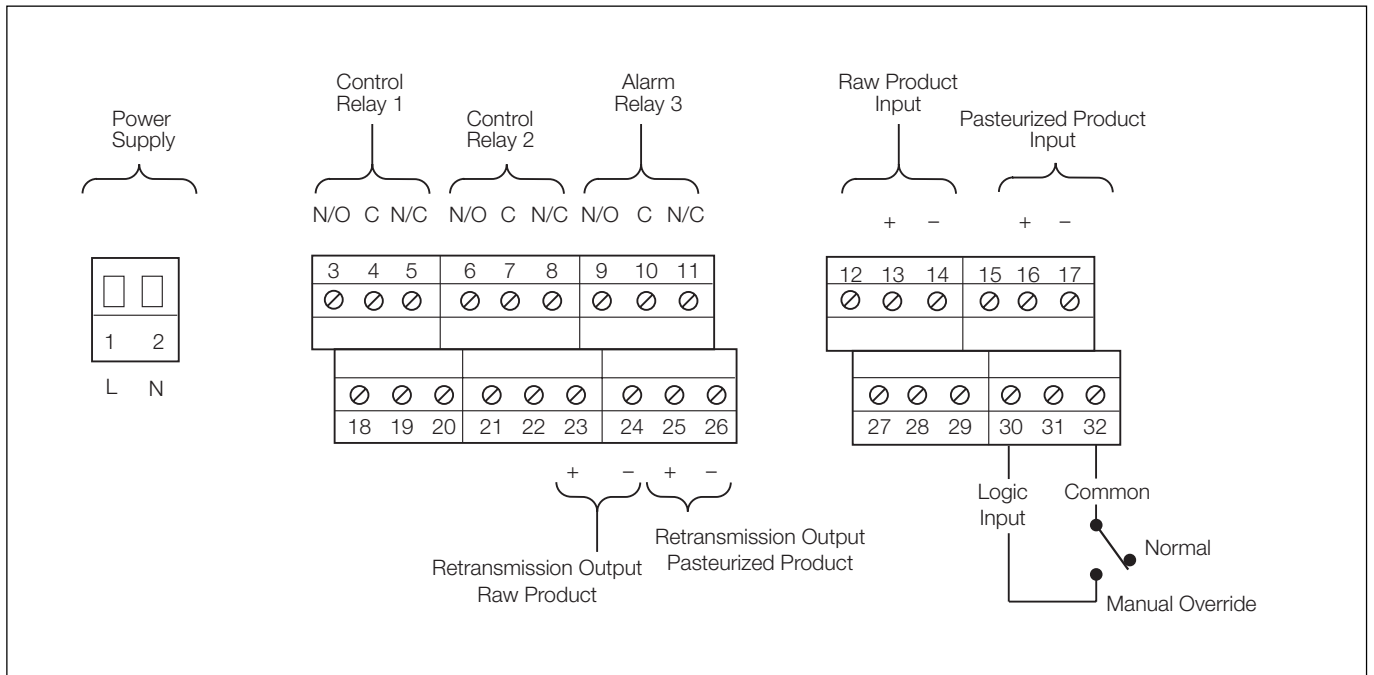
Power Supply

1 2
L N

Control Relay 1
N/O C N/C

Control Relay 2
N/O C N/C

Alarm Relay 3
N/O C N/C

3 4 5 6 7 8 9 10 11

18 19 20 21 22 23 24 25 26

+ −
+ −

Retransmission Output Raw Product

Retransmission Output Pasteurized Product

Raw Product Input
+ −

Pasteurized Product Input
+ −

12 13 14 15 16 17

27 28 29 30 31 32

Logic Input

Common

Normal

Manual Override